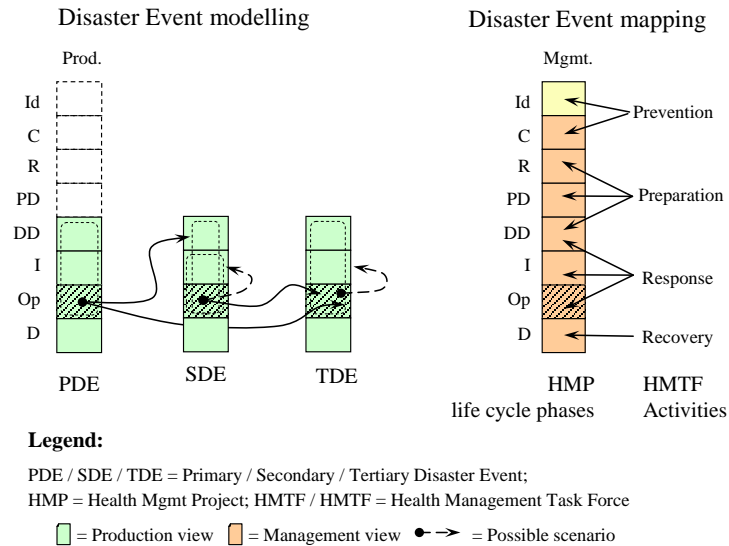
Disaster Event modelling

Disaster Event mapping

Prod.

Mgmt.

Id
C
R
PD
DD
I
Op
D

PDE

SDE

TDE

Id
C
R
PD
DD
I
Op
D

Prevention

Preparation

Response

Recovery

HMP
life cycle phases

HMTF
Activities

Legend:

PDE / SDE / TDE = Primary / Secondary / Tertiary Disaster Event;
HMP = Health Mgmt Project; HMTF / HMTF = Health Management Task Force

= Production view = Management view = Possible scenario